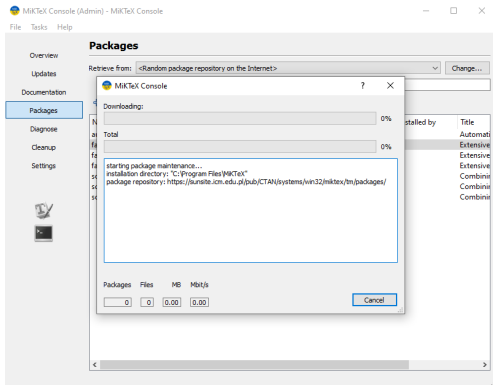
MiKTeX Console (Admin) - MiKTeX Console
File Tasks Help

Overview
Updates
Documentation
Packages
Diagnose
Cleanup
Settings

Packages

Retrieve from: <Random package repository on the Internet>
Change...

N
a
fa
fa
fa
sc
sc
sc

nstalled by
Title
Automati
Extensive
Extensive
Extensive
Combinin
Combinin
Combinin

MiKTeX Console
?
X

Downloading:
0%
Total
0%

starting package maintenance...
installation directory: "C:\Program Files\MiKTeX"
package repository: https://sunsite.icm.edu.pl/pub/CTAN/systems/win32/miktex/tm/packages/

Packages Files MB Mbit/s
0 0 0.00 0.00
Cancel